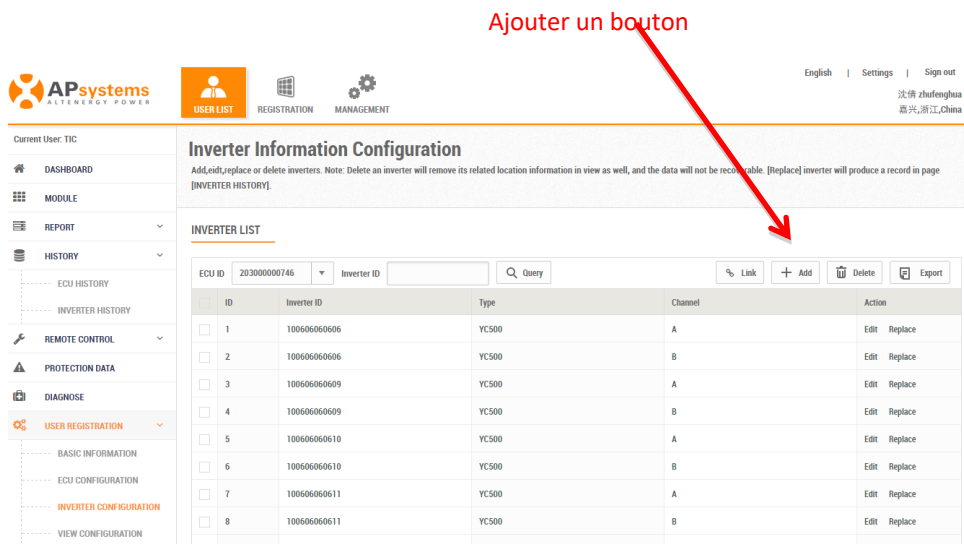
Ajouter un bouton

APsystems
ALTENERGY POWER

USER LIST
REGISTRATION
MANAGEMENT

English | Settings | Sign out
沈倩 zhufenghua
嘉兴,浙江,China

Current User: TIC

DASHBOARD
MODULE
REPORT
HISTORY
ECU HISTORY
INVERTER HISTORY
REMOTE CONTROL
PROTECTION DATA
DIAGNOSE
USER REGISTRATION
BASIC INFORMATION
ECU CONFIGURATION
INVERTER CONFIGURATION
VIEW CONFIGURATION

Inverter Information Configuration

Add,eidt,replace or delete inverters. Note: Delete an inverter will remove its related location information in view as well, and the data will not be recoverable. [Replace] inverter will produce a record in page [INVERTER HISTORY].

INVERTER LIST

ECU ID 203000000746 Inverter ID Query Link Add Delete Export

| | ID | Inverter ID | Type | Channel | Action |
|---|---|---|---|---|---|
| | 1 | 100606060606 | YC500 | A | Edit Replace |
| | 2 | 100606060606 | YC500 | B | Edit Replace |
| | 3 | 100606060609 | YC500 | A | Edit Replace |
| | 4 | 100606060609 | YC500 | B | Edit Replace |
| | 5 | 100606060610 | YC500 | A | Edit Replace |
| | 6 | 100606060610 | YC500 | B | Edit Replace |
| | 7 | 100606060611 | YC500 | A | Edit Replace |
| | 8 | 100606060611 | YC500 | B | Edit Replace |